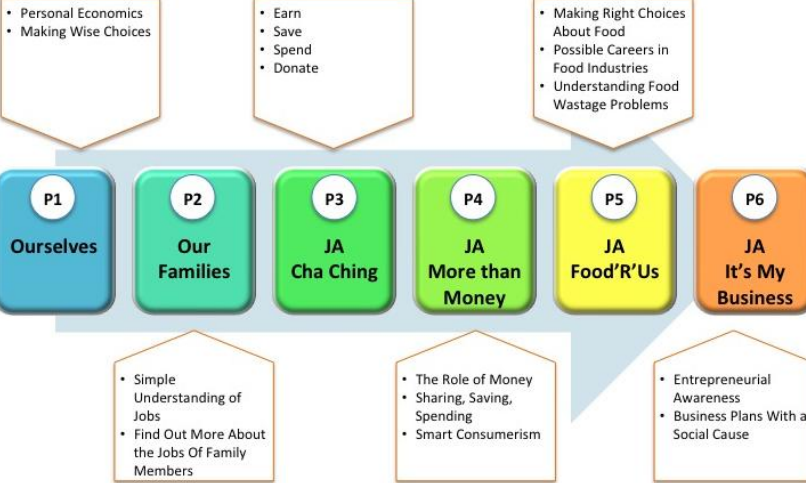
• Personal Economics
• Making Wise Choices

• Earn
• Save
• Spend
• Donate

• Making Right Choices About Food
• Possible Careers in Food Industries
• Understanding Food Wastage Problems

P1
Ourselves

P2
Our Families

P3
JA
Cha Ching

P4
JA
More than Money

P5
JA
Food'R'Us

P6
JA
It's My Business

• Simple Understanding of Jobs
• Find Out More About the Jobs Of Family Members

• The Role of Money
• Sharing, Saving, Spending
• Smart Consumerism

• Entrepreneurial Awareness
• Business Plans With a Social Cause